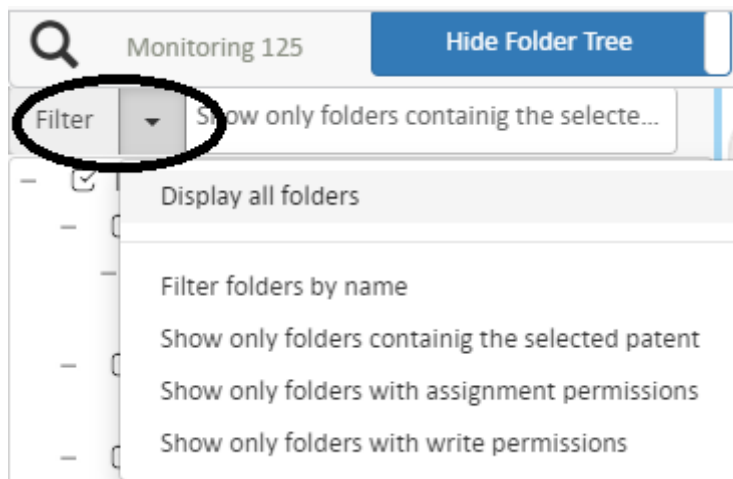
Monitoring 125

Hide Folder Tree

Filter

Show only folders containig the selecte...

Display all folders

Filter folders by name

Show only folders containig the selected patent

Show only folders with assignment permissions

Show only folders with write permissions